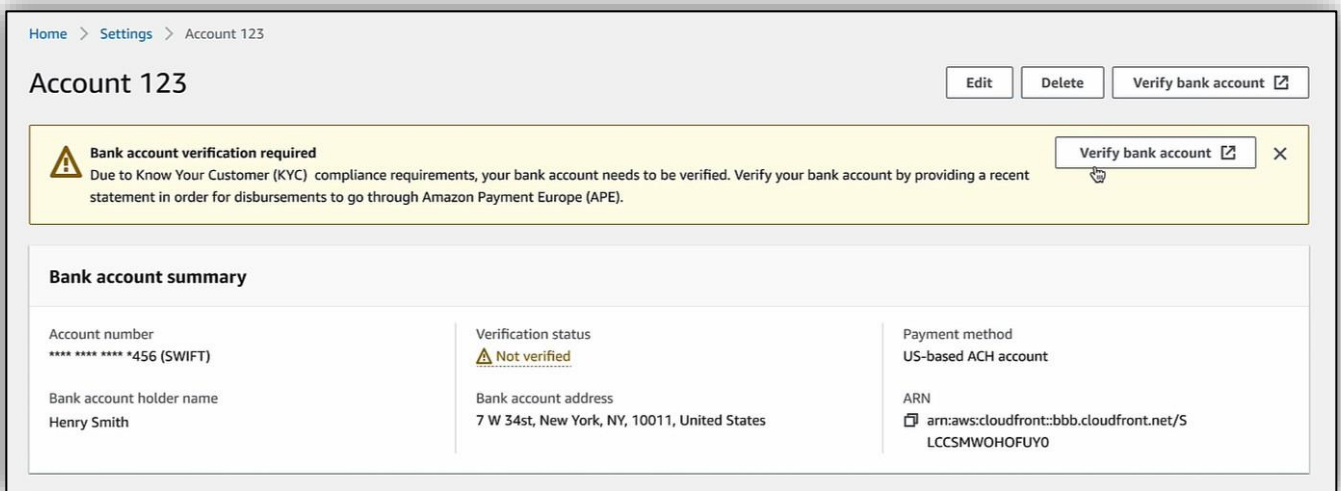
Home > Settings > Account 123

Account 123

Edit Delete Verify bank account

Bank account verification required
Due to Know Your Customer (KYC) compliance requirements, your bank account needs to be verified. Verify your bank account by providing a recent statement in order for disbursements to go through Amazon Payment Europe (APE).

Verify bank account

Bank account summary

Account number
**** **** **** *456 (SWIFT)

Bank account holder name
Henry Smith

Verification status
Not verified

Bank account address
7 W 34st, New York, NY, 10011, United States

Payment method
US-based ACH account

ARN
arn:aws:cloudfront::bbb.cloudfront.net/SLCCSMWOHOFUY0